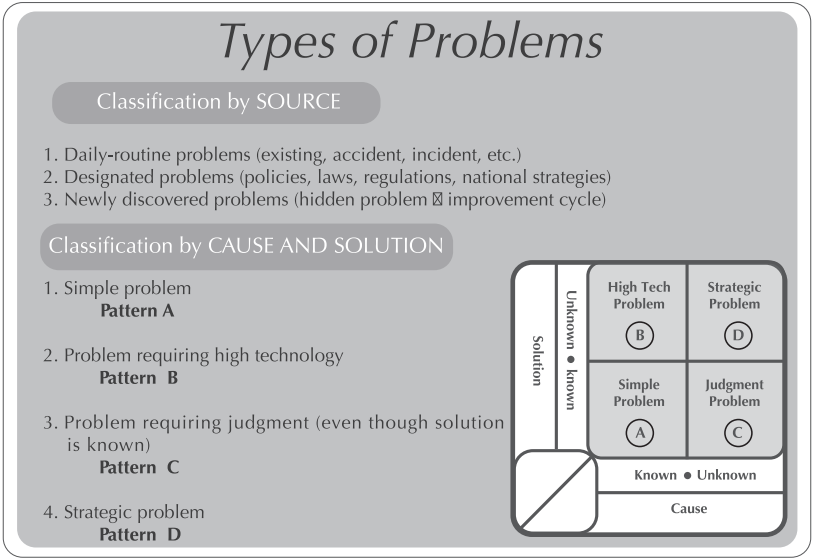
Types of Problems

Classification by SOURCE

1. Daily-routine problems (existing, accident, incident, etc.)
2. Designated problems (policies, laws, regulations, national strategies)
3. Newly discovered problems (hidden problem ⊠ improvement cycle)

Classification by CAUSE AND SOLUTION

1. Simple problem
Pattern A

2. Problem requiring high technology
Pattern B

3. Problem requiring judgment (even though solution is known)
Pattern C

4. Strategic problem
Pattern D

Solution
Unknown • known
High Tech Problem
B
Strategic Problem
D
Simple Problem
A
Judgment Problem
C
Known • Unknown
Cause